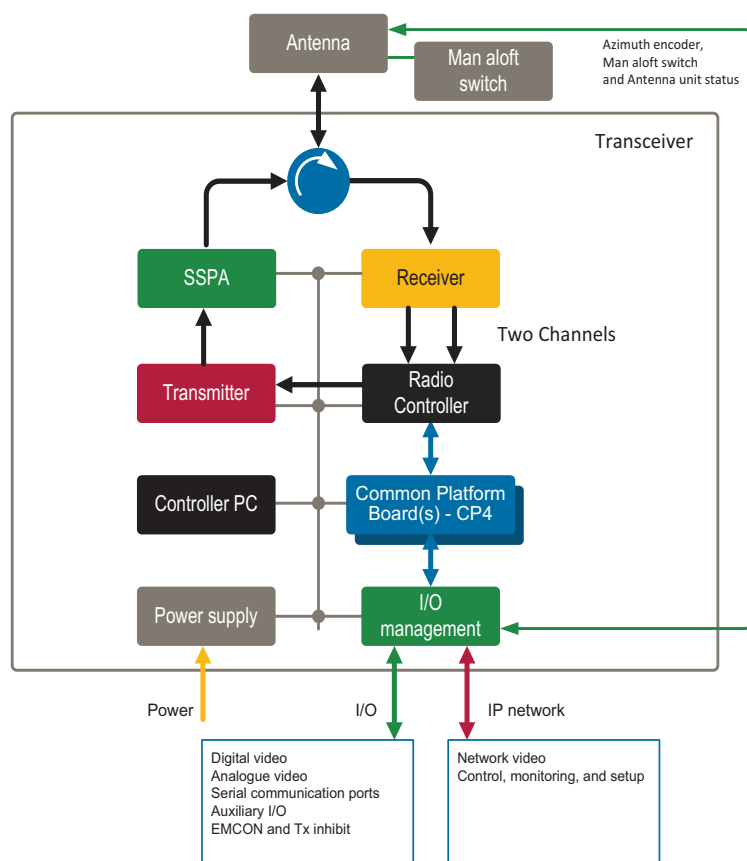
Antenna

Man aloft switch

Azimuth encoder,
Man aloft switch
and Antenna unit status

Transceiver

SSPA

Receiver

Two Channels

Transmitter

Radio Controller

Controller PC

Common Platform Board(s) - CP4

Power supply

I/O management

Power

I/O

IP network

Digital video
Analogue video
Serial communication ports
Auxiliary I/O
EMCON and Tx inhibit

Network video
Control, monitoring, and setup